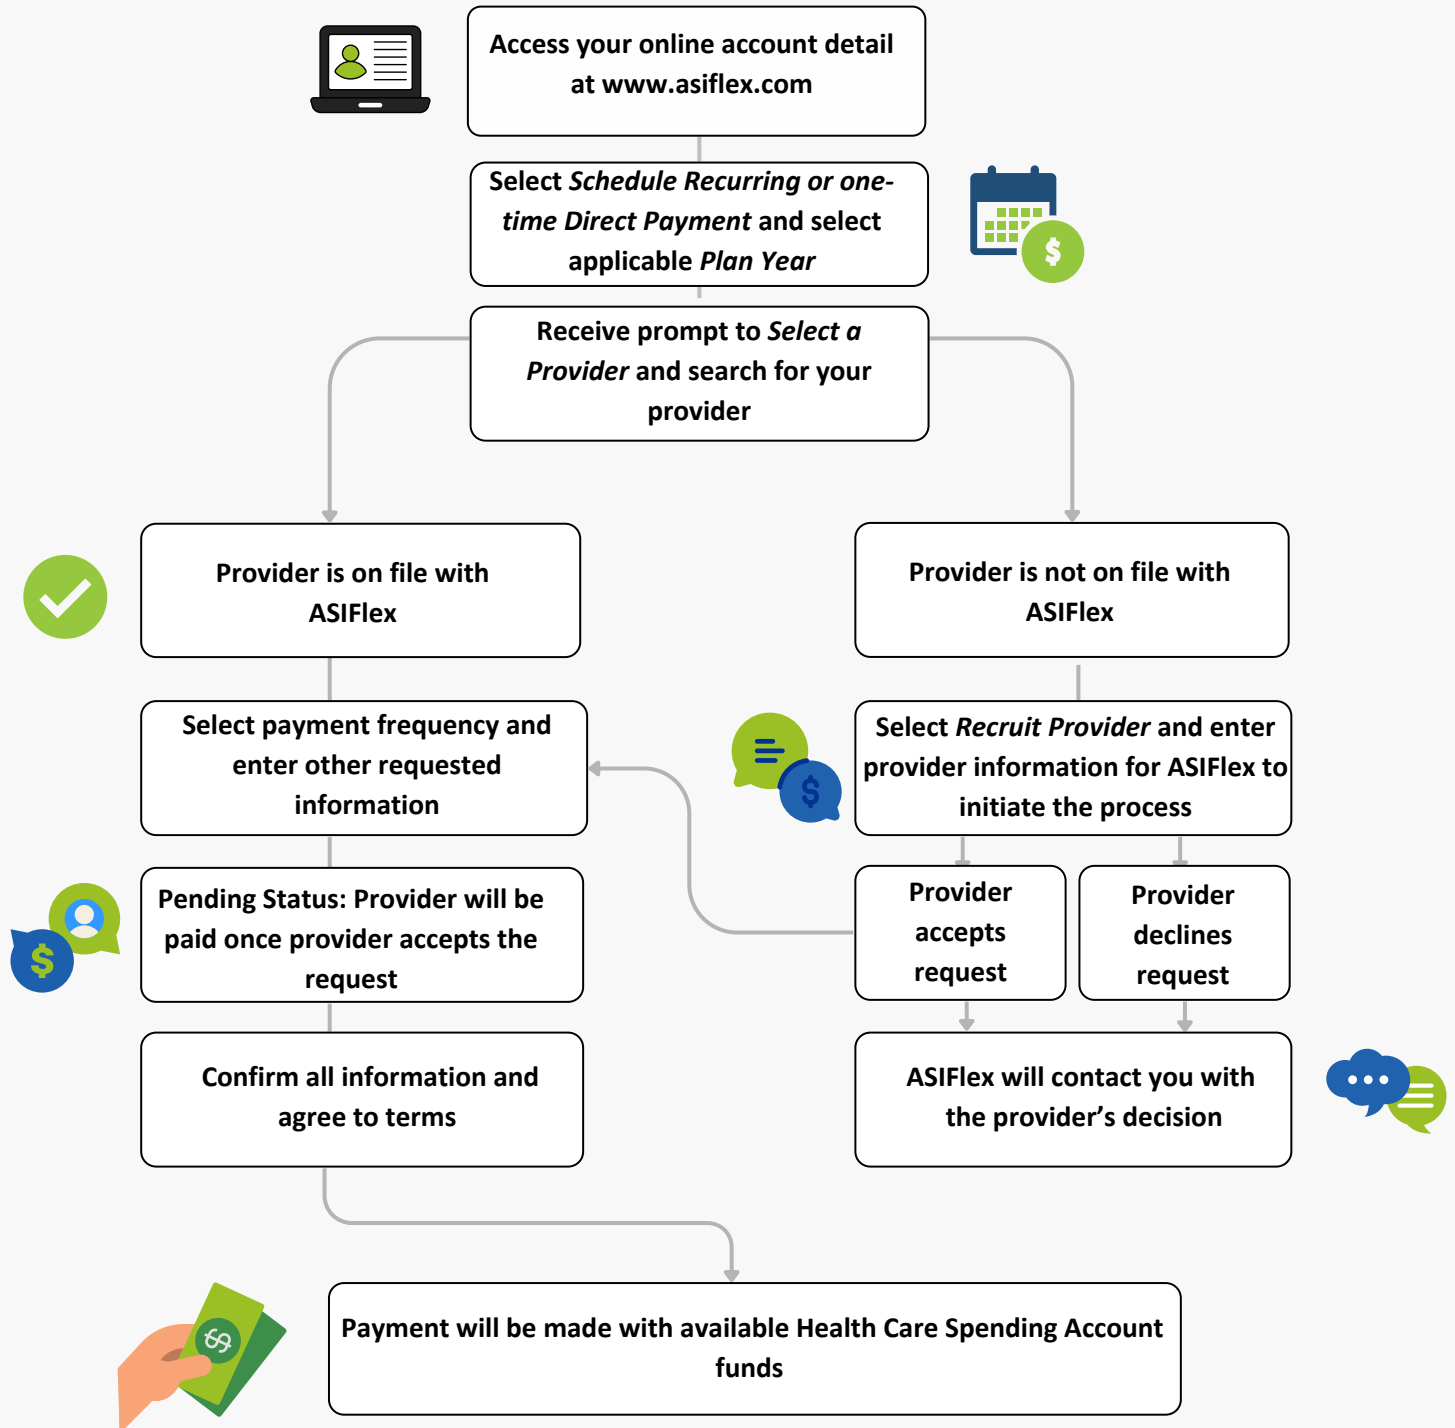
Access your online account detail at www.asiflex.com

Select *Schedule Recurring or one-time Direct Payment* and select applicable *Plan Year*

Receive prompt to *Select a Provider* and search for your provider

Provider is on file with ASIFlex

Select payment frequency and enter other requested information

Pending Status: Provider will be paid once provider accepts the request

Confirm all information and agree to terms

Provider is not on file with ASIFlex

Select *Recruit Provider* and enter provider information for ASIFlex to initiate the process

Provider accepts request

Provider declines request

ASIFlex will contact you with the provider's decision

Payment will be made with available Health Care Spending Account funds